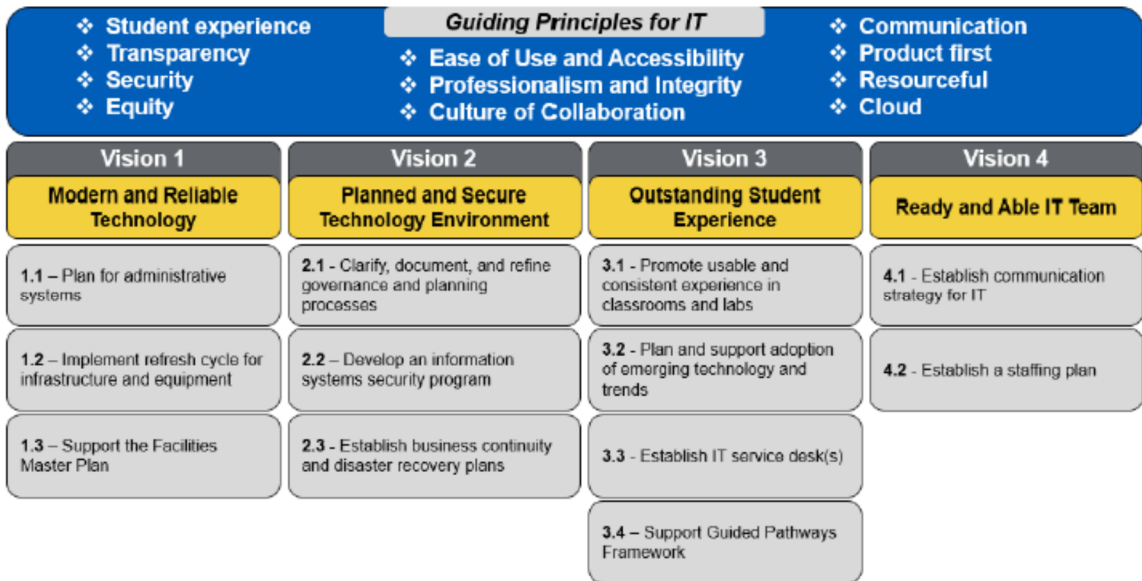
Guiding Principles for IT

❖ Student experience
❖ Transparency
❖ Security
❖ Equity

❖ Ease of Use and Accessibility
❖ Professionalism and Integrity
❖ Culture of Collaboration

❖ Communication
❖ Product first
❖ Resourceful
❖ Cloud

| Vision 1 | Vision 2 | Vision 3 | Vision 4 |
|---|---|---|---|
| Modern and Reliable Technology | Planned and Secure Technology Environment | Outstanding Student Experience | Ready and Able IT Team |
| 1.1 – Plan for administrative systems | 2.1 - Clarify, document, and refine governance and planning processes | 3.1 - Promote usable and consistent experience in classrooms and labs | 4.1 - Establish communication strategy for IT |
| 1.2 – Implement refresh cycle for infrastructure and equipment | 2.2 – Develop an information systems security program | 3.2 - Plan and support adoption of emerging technology and trends | 4.2 - Establish a staffing plan |
| 1.3 – Support the Facilities Master Plan | 2.3 - Establish business continuity and disaster recovery plans | 3.3 - Establish IT service desk(s) | |
| | | 3.4 – Support Guided Pathways Framework | |